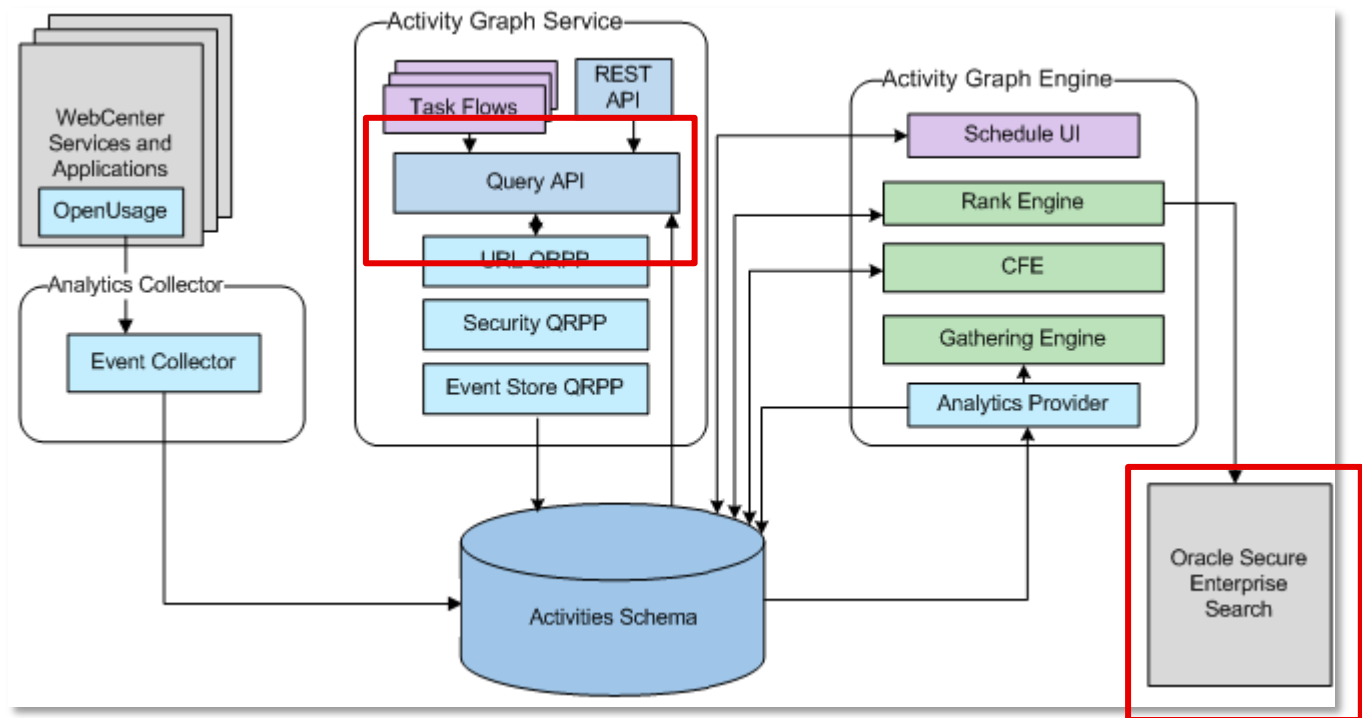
WebCenter Services and Applications

OpenUsage

Analytics Collector

Event Collector

Activity Graph Service

Task Flows

REST API

Query API

URL QRPP

Security QRPP

Event Store QRPP

Activity Graph Engine

Schedule UI

Rank Engine

CFE

Gathering Engine

Analytics Provider

Activities Schema

Oracle Secure Enterprise Search